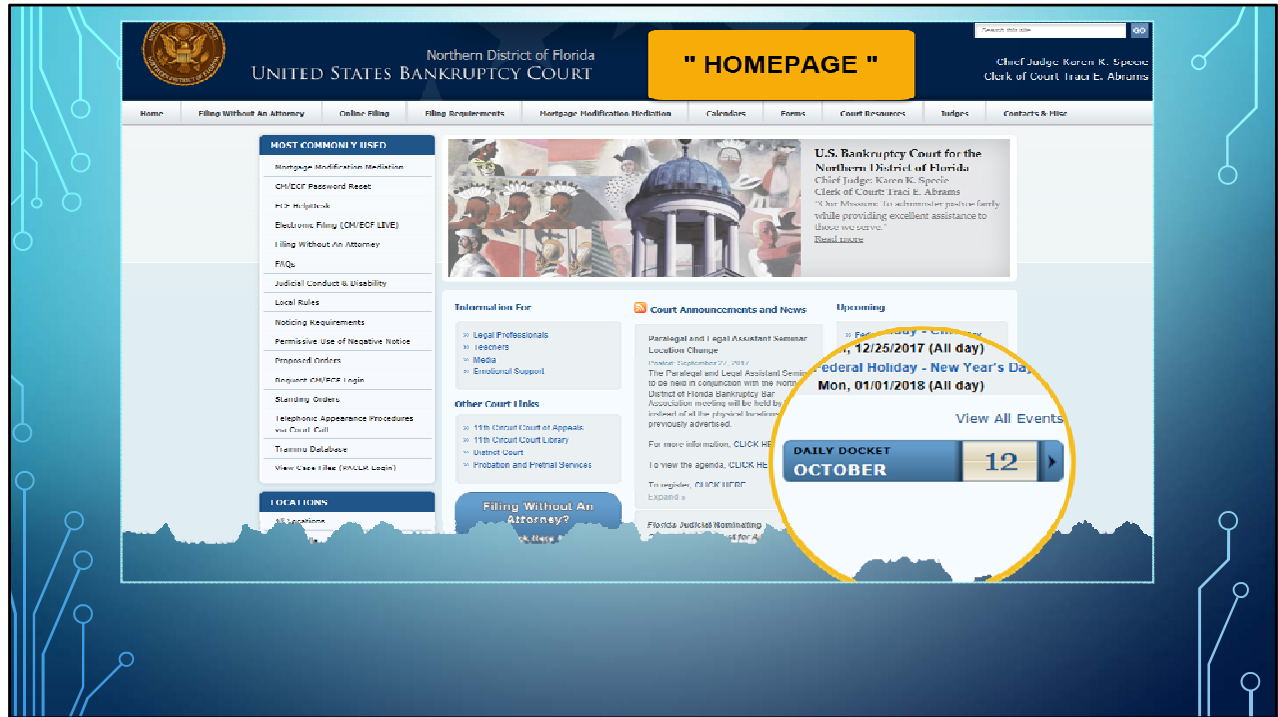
Northern District of Florida
UNITED STATES BANKRUPTCY COURT

" HOMEPAGE "

Search this site GO

Chief Judge Karen K. Specie
Clerk of Court Traci E. Abrams

Home | Filing Without An Attorney | Online Filing | Filing Requirements | Mortgage Modification Mediation | Calendars | Forms | Court Resources | Judges | Contacts & Misc

MOST COMMONLY USED
Mortgage Modification Mediation
CM/ECF Password Reset
ECF Helpdesk
Electronic Filing (CM/ECF LIVE)
Filing Without An Attorney
FAQs
Judicial Conduct & Disability
Local Rules
Noticing Requirements
Permissive Use of Negative Notice
Proposed Orders
Request CM/ECF Login
Standing Orders
Telephonic Appearance Procedures via Court Call
Training Database
View Case Files (PACER Login)

LOCATIONS
All Locations

U.S. Bankruptcy Court for the Northern District of Florida
Chief Judge: Karen K. Specie
Clerk of Court: Traci E. Abrams
"Our Mission: To administer justice fairly while providing excellent assistance to those we serve."
Read more

Information For
» Legal Professionals
» Teachers
» Media
» Emotional Support

Other Court Links
» 11th Circuit Court of Appeals
» 11th Circuit Court Library
» District Court
» Probation and Pretrial Services

Filing Without An Attorney?
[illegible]

Court Announcements and News
Paralegal and Legal Assistant Seminar Location Change
Posted: September 27, 2017
The Paralegal and Legal Assistant Seminar to be held in conjunction with the Northern District of Florida Bankruptcy Bar Association meeting will be held by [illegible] instead of at the physical location previously advertised.
For more information, CLICK HE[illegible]
To view the agenda, CLICK HE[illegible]
To register, CLICK HERE
Expand »
Florida Judicial Nominating
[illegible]

Upcoming
» Federal Holiday - Christmas
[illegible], 12/25/2017 (All day)
Federal Holiday - New Year's Day
Mon, 01/01/2018 (All day)
View All Events
DAILY DOCKET
OCTOBER
12